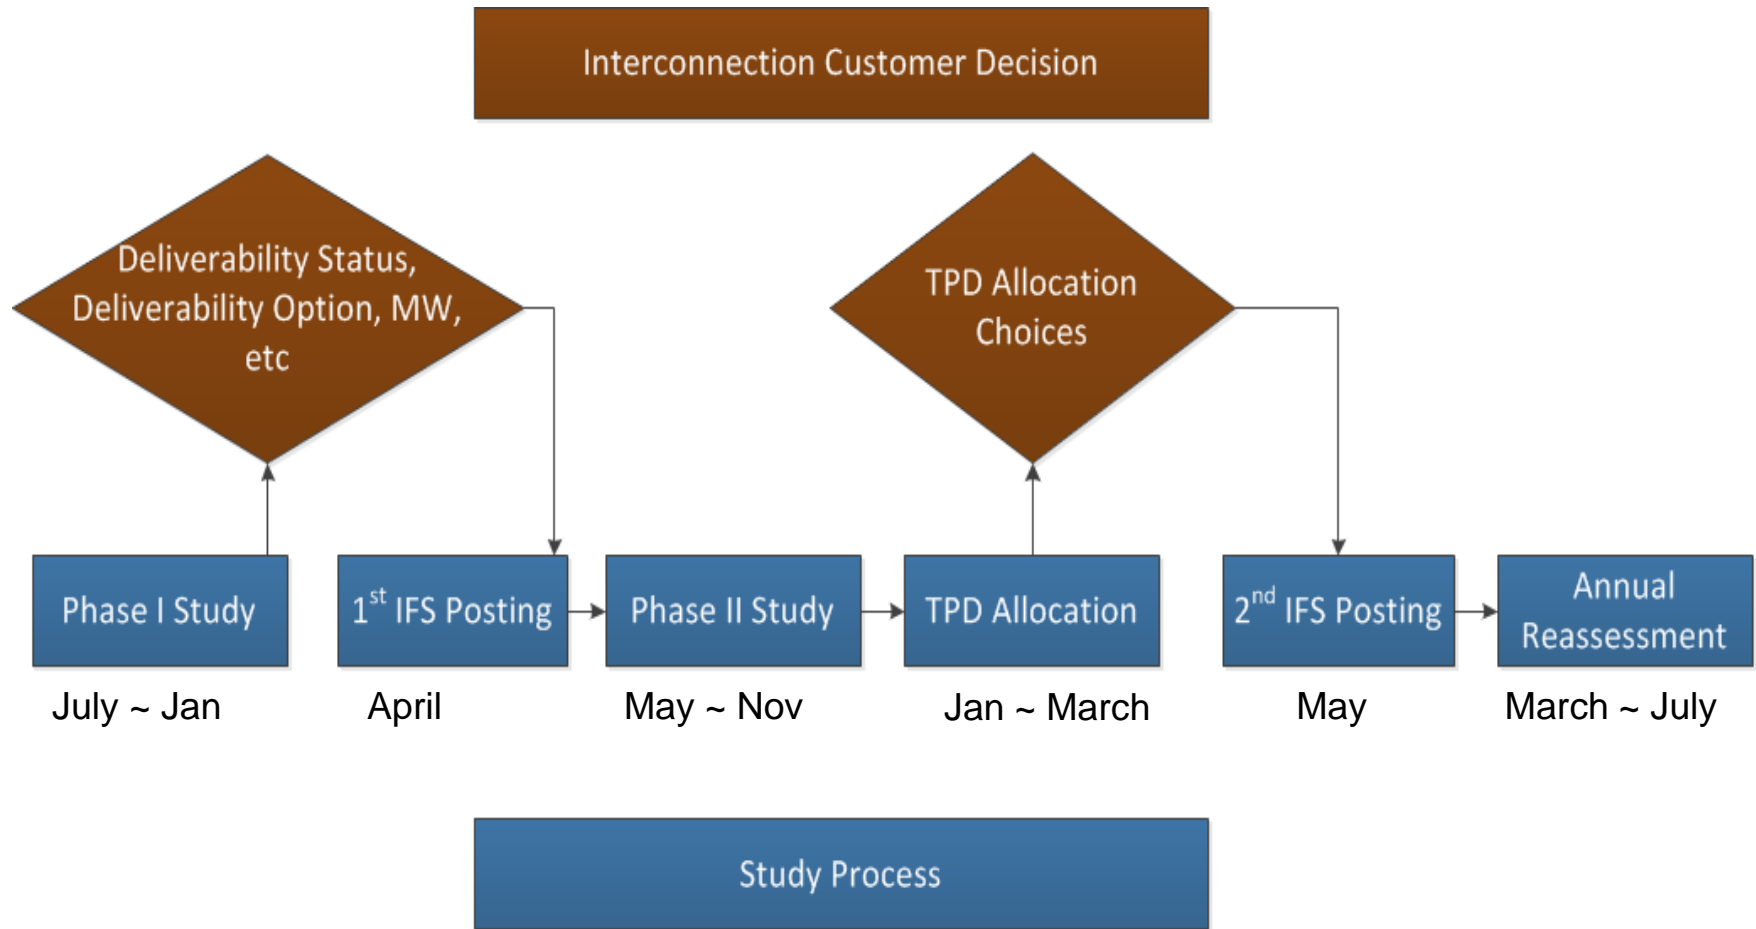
Interconnection Customer Decision

Deliverability Status, Deliverability Option, MW, etc

TPD Allocation Choices

Phase I Study

July ~ Jan

1$^{st}$ IFS Posting

April

Phase II Study

May ~ Nov

TPD Allocation

Jan ~ March

2$^{nd}$ IFS Posting

May

Annual Reassessment

March ~ July

Study Process